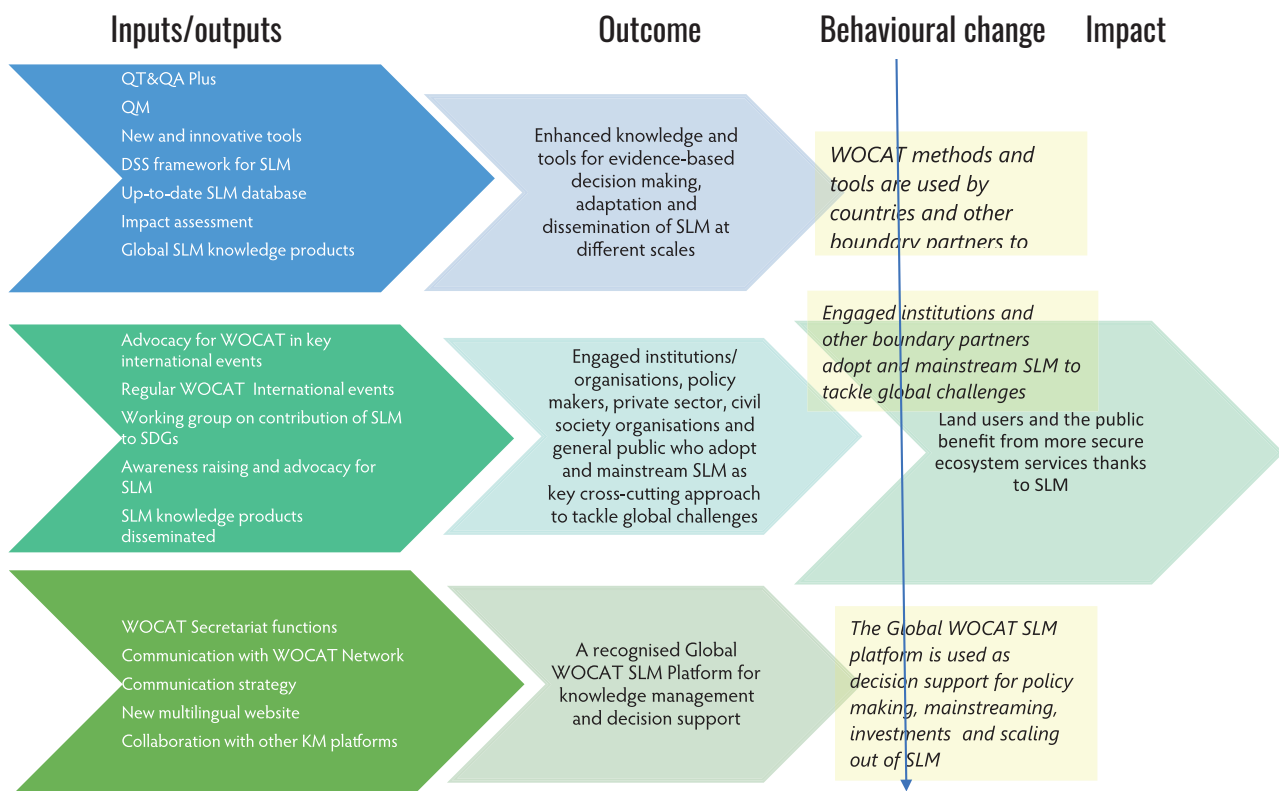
Inputs/outputs

Outcome

Behavioural change

Impact

QT&QA Plus
QM
New and innovative tools
DSS framework for SLM
Up-to-date SLM database
Impact assessment
Global SLM knowledge products

Enhanced knowledge and tools for evidence-based decision making, adaptation and dissemination of SLM at different scales

WOCAT methods and tools are used by countries and other boundary partners to

Advocacy for WOCAT in key international events
Regular WOCAT International events
Working group on contribution of SLM to SDGs
Awareness raising and advocacy for SLM
SLM knowledge products disseminated

Engaged institutions/ organisations, policy makers, private sector, civil society organisations and general public who adopt and mainstream SLM as key cross-cutting approach to tackle global challenges

Engaged institutions and other boundary partners adopt and mainstream SLM to tackle global challenges

Land users and the public benefit from more secure ecosystem services thanks to SLM

WOCAT Secretariat functions
Communication with WOCAT Network
Communication strategy
New multilingual website
Collaboration with other KM platforms

A recognised Global WOCAT SLM Platform for knowledge management and decision support

The Global WOCAT SLM platform is used as decision support for policy making, mainstreaming, investments and scaling out of SLM